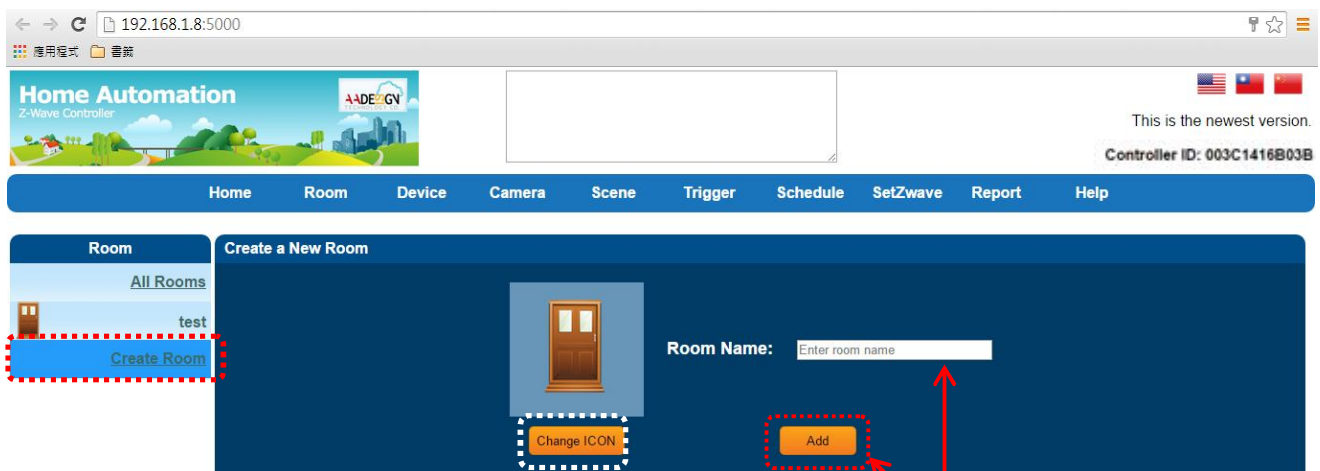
192.168.1.8:5000

應用程式 書籤

Home Automation
Z-Wave Controller

AADESIGN

This is the newest version.

Controller ID: 003C1416B03B

Home Room Device Camera Scene Trigger Schedule SetZwave Report Help

Room

All Rooms

test

Create Room

Create a New Room

Room Name: Enter room name

Change ICON

Add